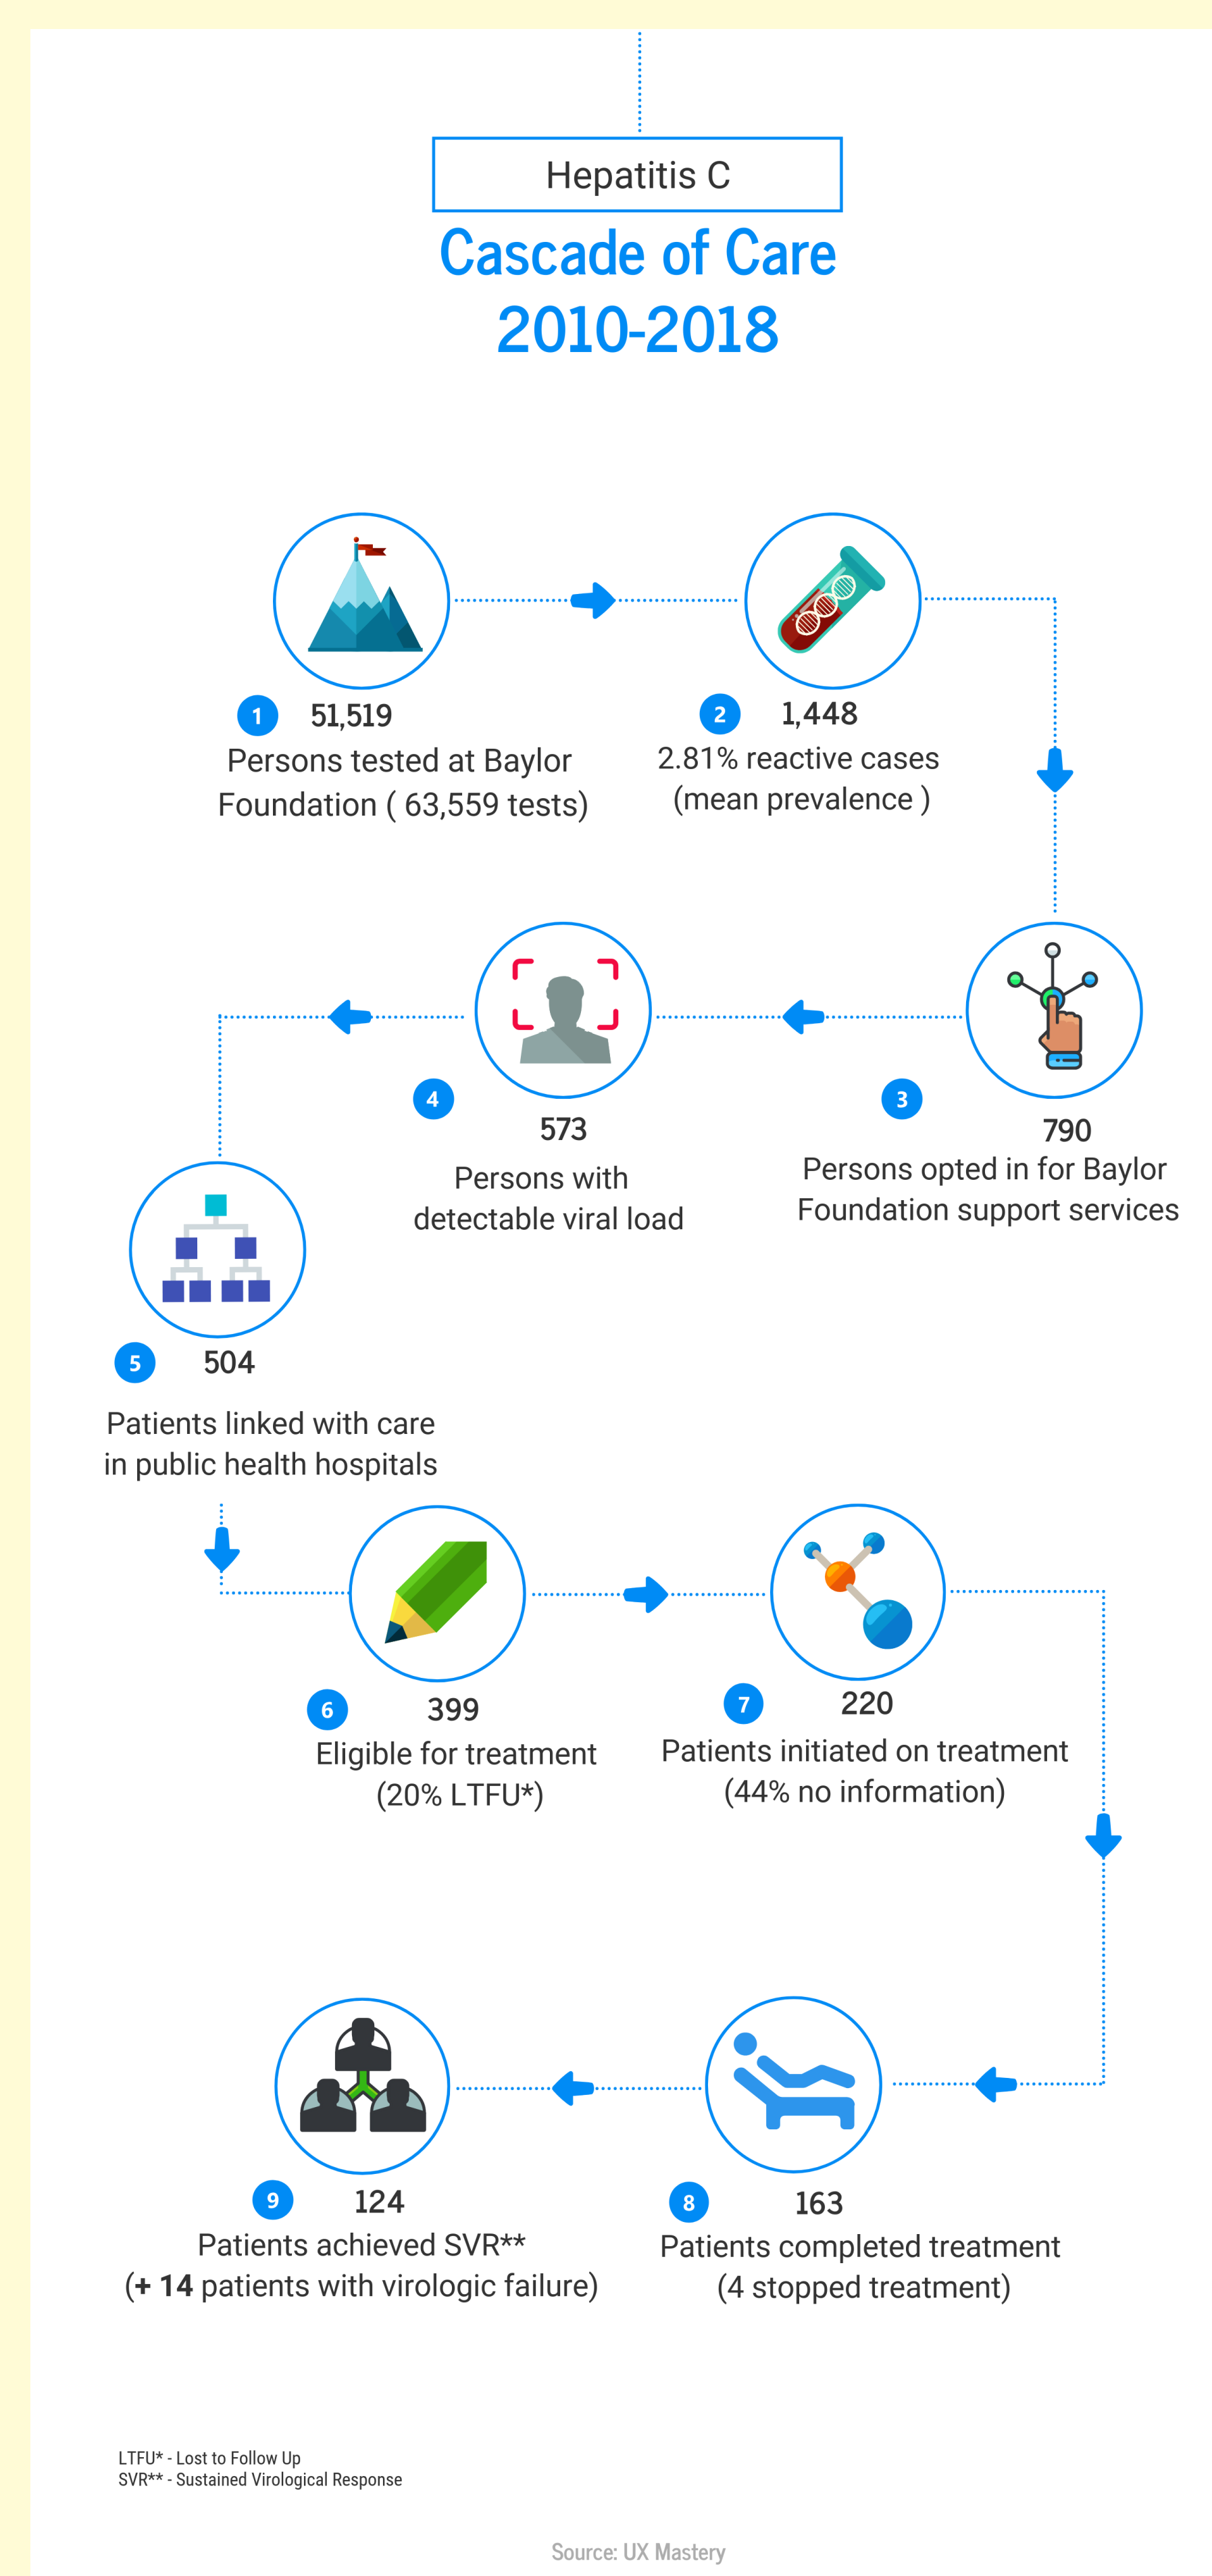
Hepatitis C

Cascade of Care
2010-2018

1 51,519
Persons tested at Baylor Foundation ( 63,559 tests)

2 1,448
2.81% reactive cases (mean prevalence )

3 790
Persons opted in for Baylor Foundation support services

4 573
Persons with detectable viral load

5 504
Patients linked with care in public health hospitals

6 399
Eligible for treatment (20% LTFU*)

7 220
Patients initiated on treatment (44% no information)

8 163
Patients completed treatment (4 stopped treatment)

9 124
Patients achieved SVR** (+ 14 patients with virologic failure)

LTFU* - Lost to Follow Up
SVR** - Sustained Virological Response

Source: UX Mastery